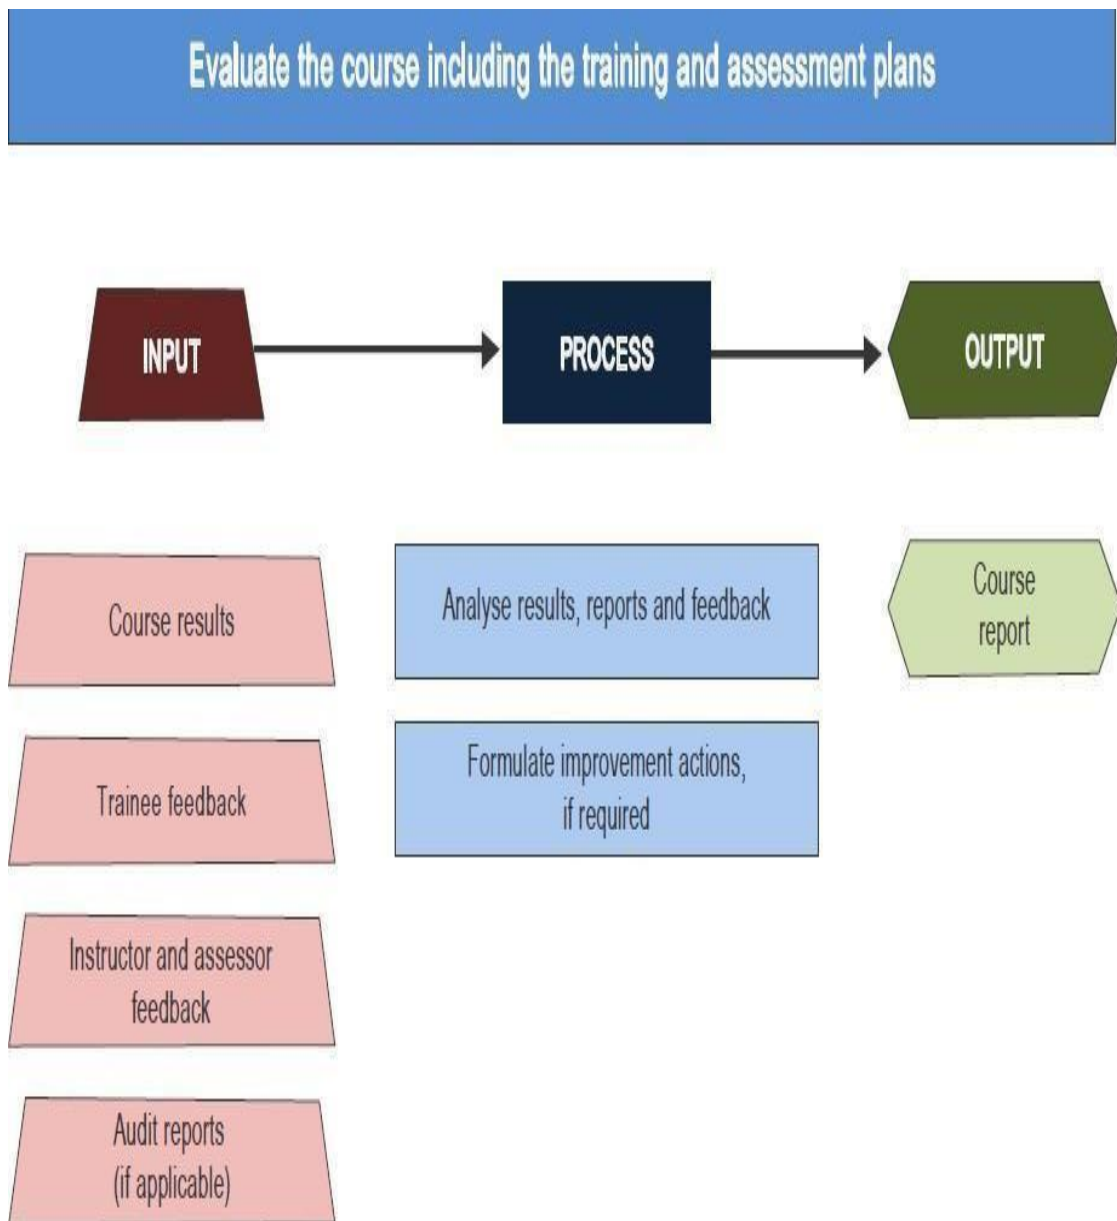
Evaluate the course including the training and assessment plans

INPUT

PROCESS

OUTPUT

Course results

Trainee feedback

Instructor and assessor feedback

Audit reports (if applicable)

Analyse results, reports and feedback

Formulate improvement actions, if required

Course report